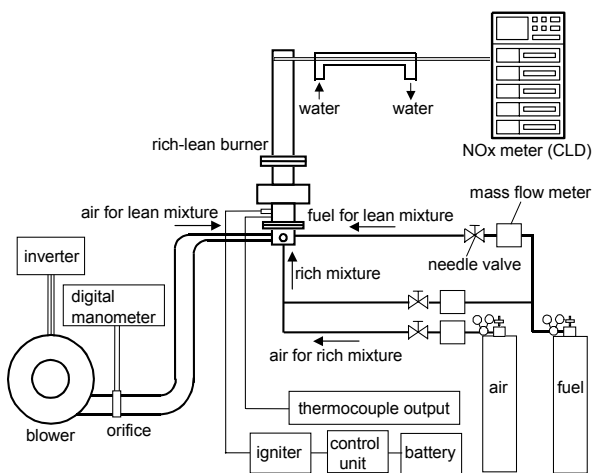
water
water
NOx meter (CLD)
rich-lean burner
mass flow meter
air for lean mixture
fuel for lean mixture
inverter
needle valve
rich mixture
digital manometer
air for rich mixture
air
fuel
thermocouple output
blower
orifice
igniter
control unit
battery